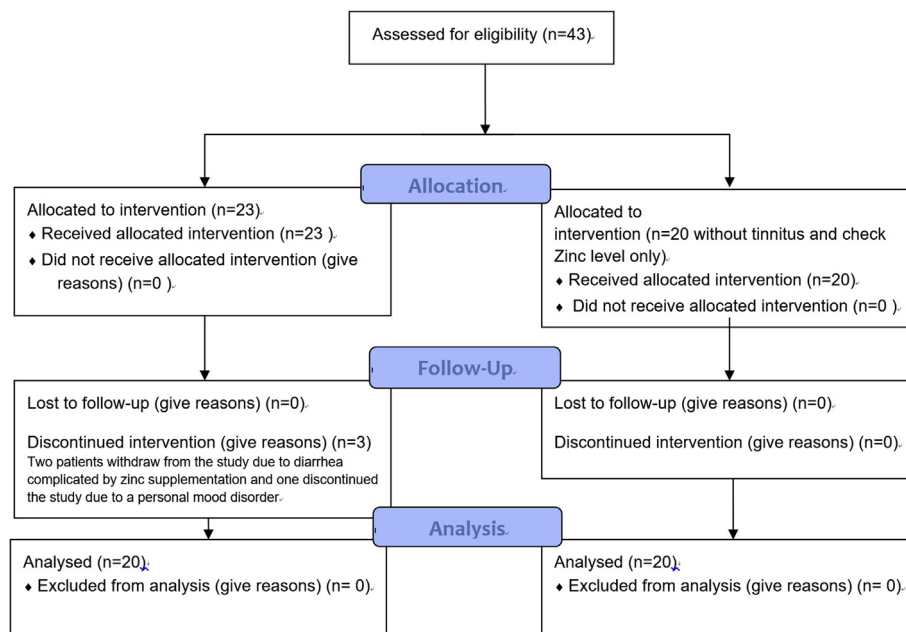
Assessed for eligibility (n=43)

Allocation

Allocated to intervention (n=23)
♦ Received allocated intervention (n=23 )
♦ Did not receive allocated intervention (give reasons) (n=0 )

Allocated to intervention (n=20 without tinnitus and check Zinc level only)
♦ Received allocated intervention (n=20)
♦ Did not receive allocated intervention (n=0 )

Follow-Up

Lost to follow-up (give reasons) (n=0)

Discontinued intervention (give reasons) (n=3)
Two patients withdraw from the study due to diarrhea complicated by zinc supplementation and one discontinued the study due to a personal mood disorder.

Lost to follow-up (give reasons) (n=0)

Discontinued intervention (give reasons) (n=0)

Analysis

Analysed (n=20)
♦ Excluded from analysis (give reasons) (n= 0)

Analysed (n=20)
♦ Excluded from analysis (give reasons) (n= 0)